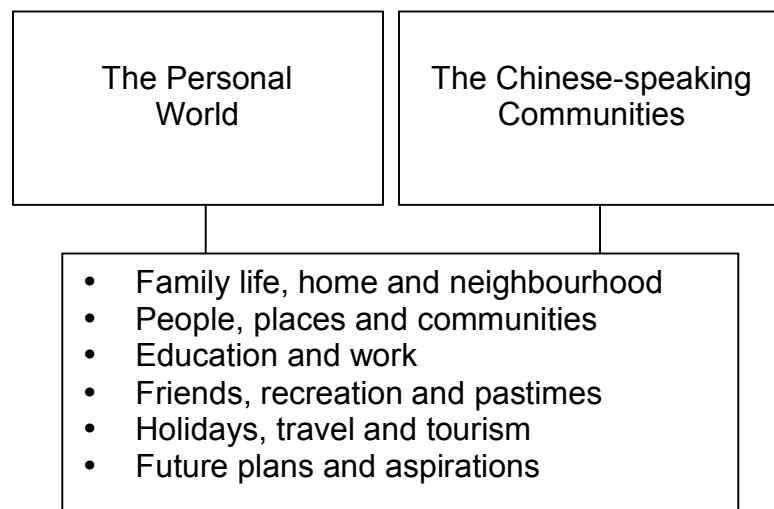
The Personal World

The Chinese-speaking Communities

- Family life, home and neighbourhood
- People, places and communities
- Education and work
- Friends, recreation and pastimes
- Holidays, travel and tourism
- Future plans and aspirations